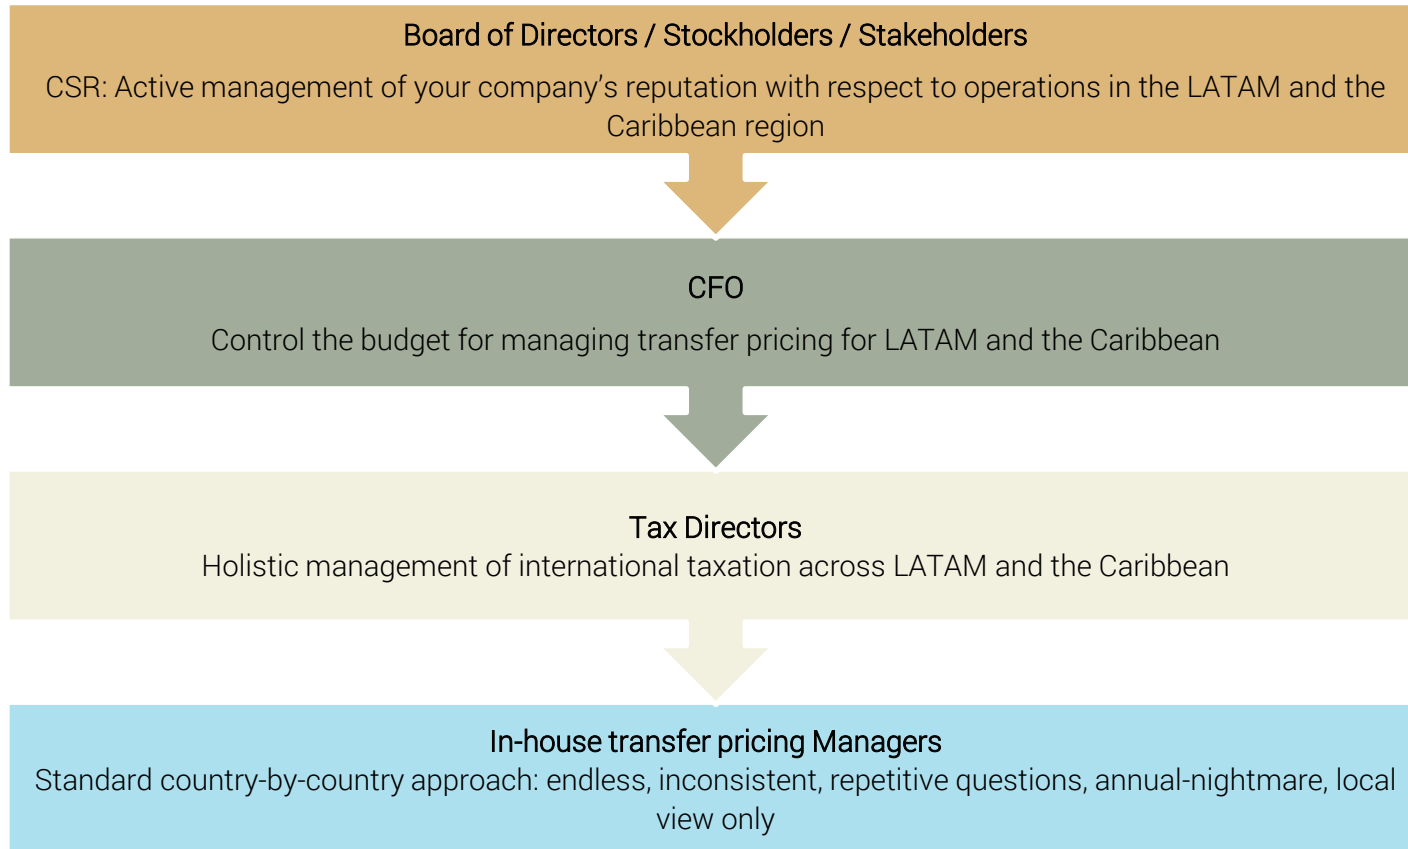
Board of Directors / Stockholders / Stakeholders

CSR: Active management of your company’s reputation with respect to operations in the LATAM and the Caribbean region

CFO

Control the budget for managing transfer pricing for LATAM and the Caribbean

Tax Directors

Holistic management of international taxation across LATAM and the Caribbean

In-house transfer pricing Managers

Standard country-by-country approach: endless, inconsistent, repetitive questions, annual-nightmare, local view only